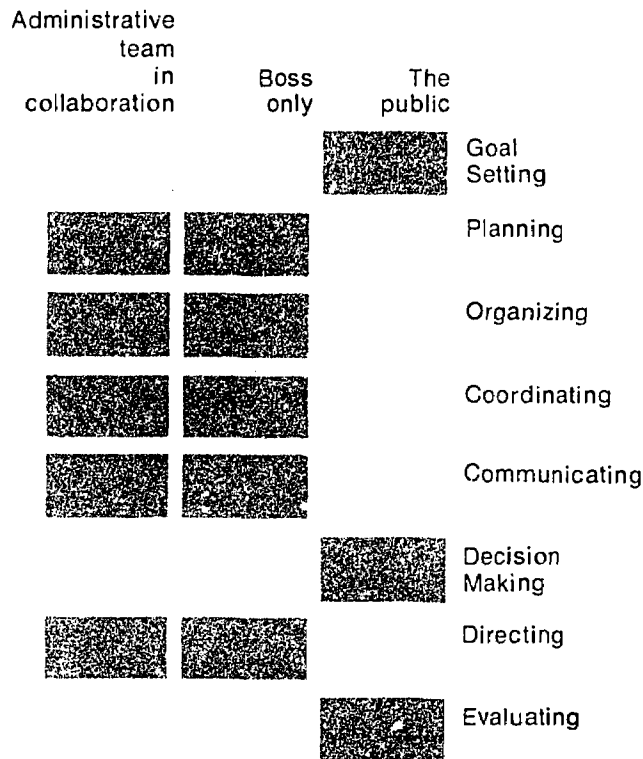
| Administrative team in collaboration | Boss only | The public | |
|---|---|---|---|
| | | ■ | Goal Setting |
| ■ | ■ | | Planning |
| ■ | ■ | | Organizing |
| ■ | ■ | | Coordinating |
| ■ | ■ | | Communicating |
| | | ■ | Decision Making |
| ■ | ■ | | Directing |
| | | ■ | Evaluating |